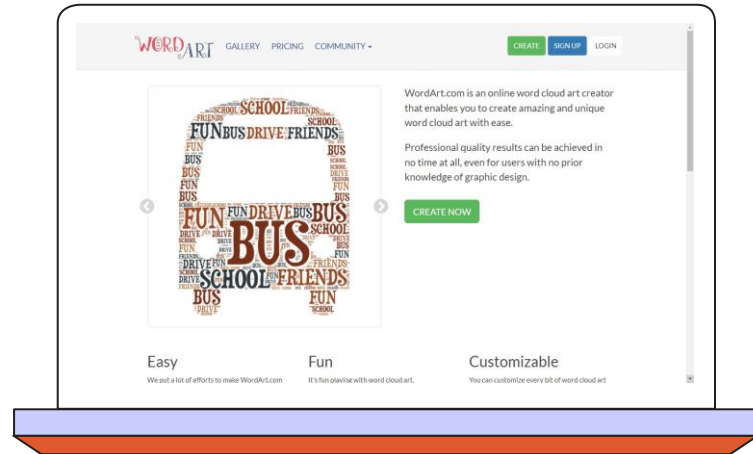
WORDART GALLERY PRICING COMMUNITY

CREATE SIGN UP LOGIN

SCHOOL FRIENDS FUN BUS DRIVE FRIENDS BUS FUN BUS FUN DRIVE BUS SCHOOL BUS DRIVE SCHOOL FRIENDS BUS FUN SCHOOL

WordArt.com is an online word cloud art creator that enables you to create amazing and unique word cloud art with ease.

Professional quality results can be achieved in no time at all, even for users with no prior knowledge of graphic design.

CREATE NOW

Easy

We put a lot of efforts to make WordArt.com

Fun

It's fun playing with word cloud art.

Customizable

You can customize every bit of word cloud art